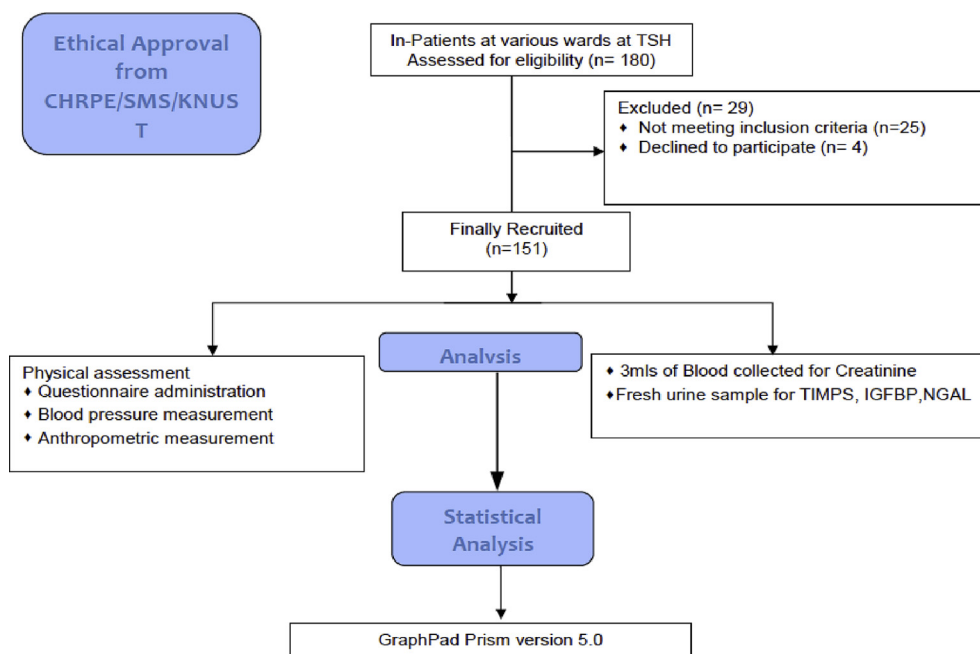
Ethical Approval from CHRPE/SMS/KNUS T

In-Patients at various wards at TSH Assessed for eligibility (n= 180)

Excluded (n= 29)
♦ Not meeting inclusion criteria (n=25)
♦ Declined to participate (n= 4)

Finally Recruited (n=151)

Physical assessment
♦ Questionnaire administration
♦ Blood pressure measurement
♦ Anthropometric measurement

Analysis

♦ 3mls of Blood collected for Creatinine
♦ Fresh urine sample for TIMPS, IGFBP,NGAL

Statistical Analysis

GraphPad Prism version 5.0